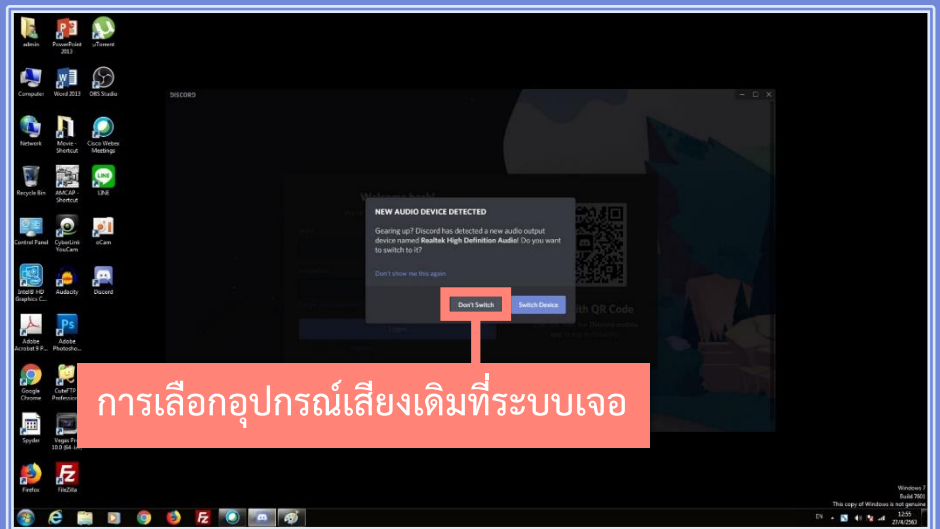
admin
PowerPoint 2013
uTorrent
Computer
Word 2013
OBS Studio
Network
Movie - Shortcut
Cisco Webex Meetings
Recycle Bin
AMCAP - Shortcut
LINE
Control Panel
CyberLink YouCam
oCam
Intel® HD Graphics C...
Audacity
Discord
Adobe Acrobat 9 P...
Adobe Photosho...
Google Chrome
CuteFTP Professio...
Spyder
Vegas Pro 10.0 (64...
Firefox
FileZilla

DISCORD

Welcome back!

NEW AUDIO DEVICE DETECTED

Gearing up? Discord has detected a new audio output device named **Realtek High Definition Audio**! Do you want to switch to it?

Don't show me this again

Don't Switch
Switch Device

with QR Code

การเลือกอุปกรณ์เสียงเดิมที่ระบบเจอ

Windows 7
Build 7601
This copy of Windows is not genuine

EN
12:55
27/4/2563